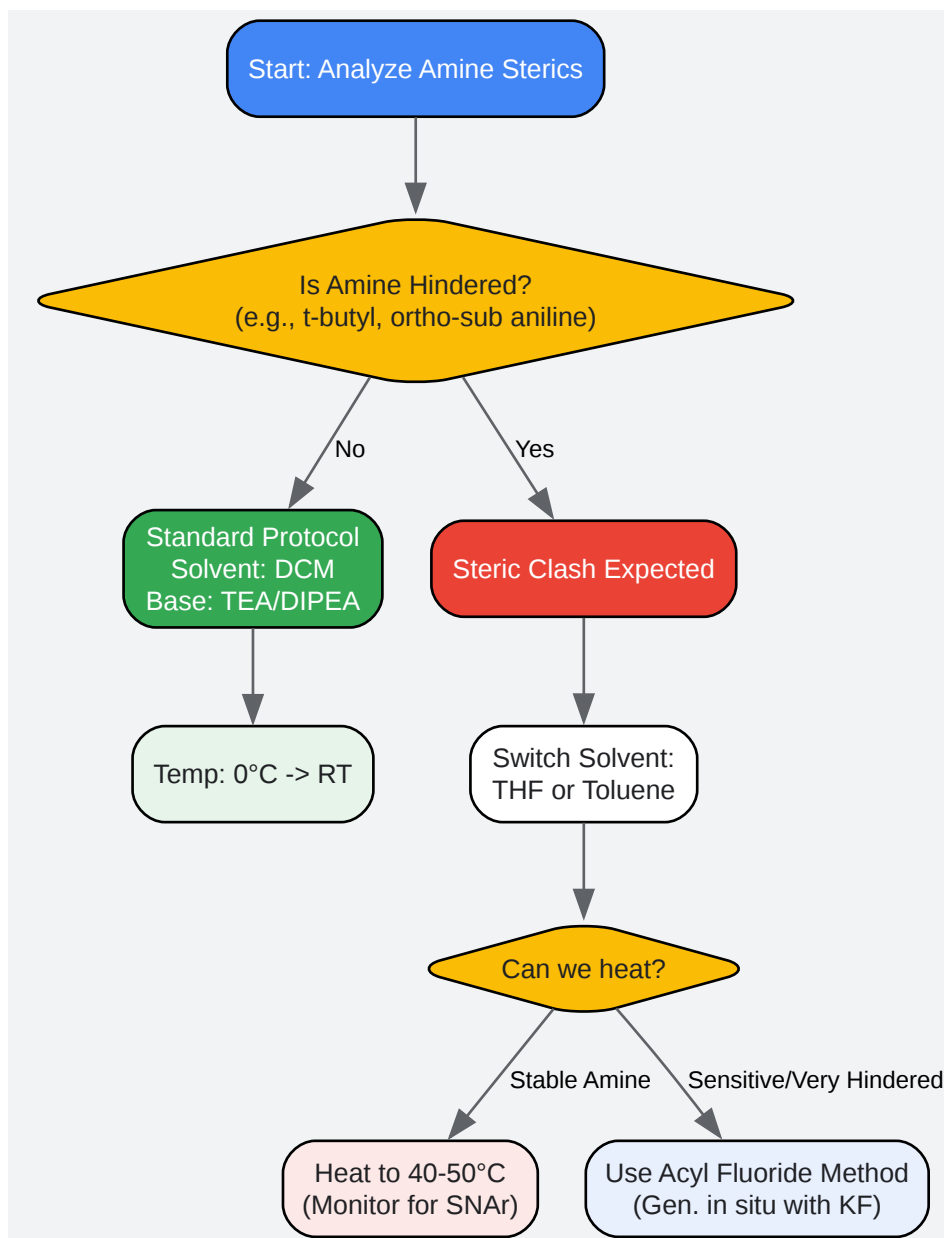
Start: Analyze Amine Sterics

Is Amine Hindered?
(e.g., t-butyl, ortho-sub aniline)

No

Yes

Standard Protocol
Solvent: DCM
Base: TEA/DIPEA

Steric Clash Expected

Temp: 0°C -> RT

Switch Solvent:
THF or Toluene

Can we heat?

Stable Amine

Sensitive/Very Hindered

Heat to 40-50°C
(Monitor for SNAr)

Use Acyl Fluoride Method
(Gen. in situ with KF)